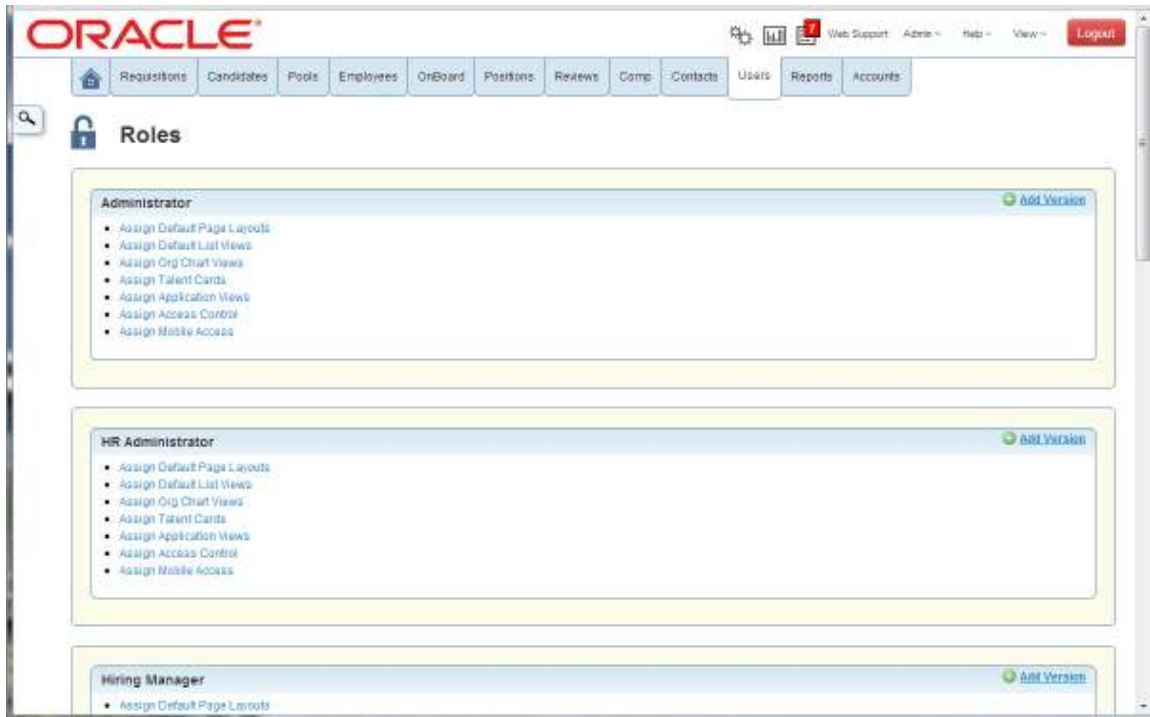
ORACLE

7 Web Support Admin Help View Logout

Requisitions Candidates Pools Employees OnBoard Positions Reviews Comp Contacts Users Reports Accounts

Roles

Administrator

Add Version

- Assign Default Page Layouts
- Assign Default List Views
- Assign Org Chart Views
- Assign Talent Cards
- Assign Application Views
- Assign Access Control
- Assign Mobile Access

HR Administrator

Add Version

- Assign Default Page Layouts
- Assign Default List Views
- Assign Org Chart Views
- Assign Talent Cards
- Assign Application Views
- Assign Access Control
- Assign Mobile Access

Hiring Manager

Add Version

- Assign Default Page Layouts